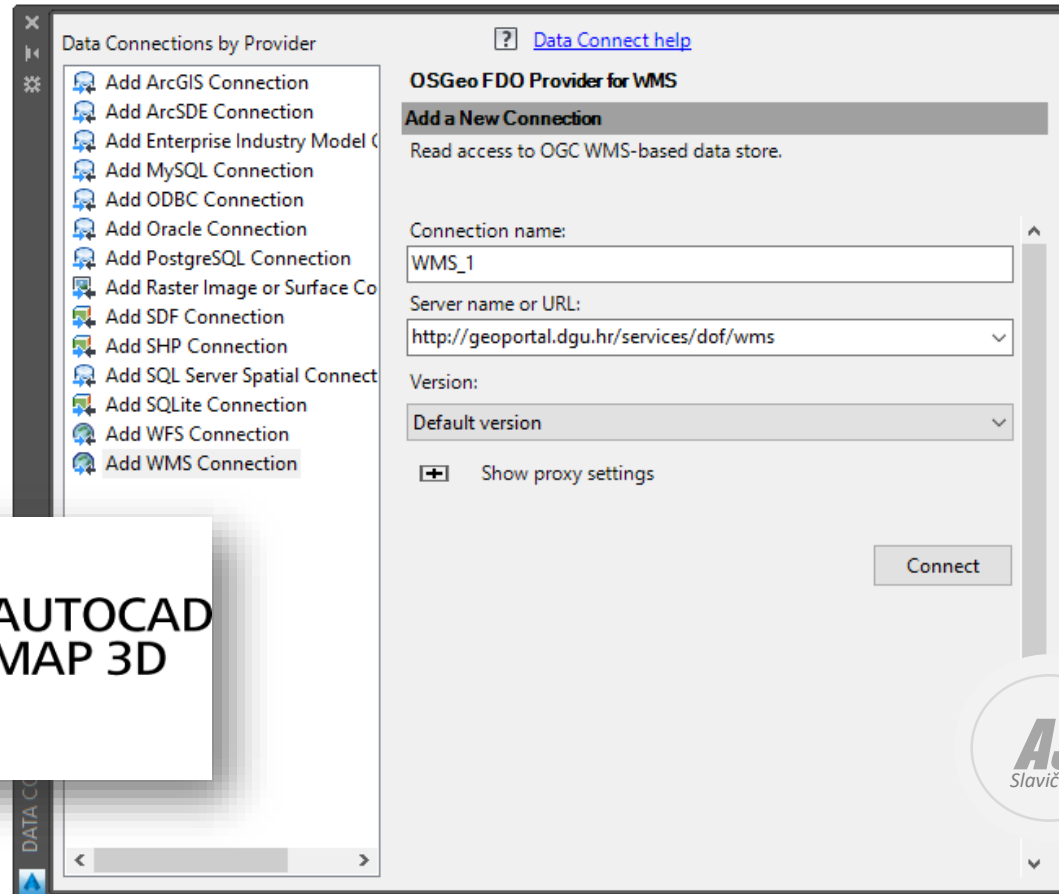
Data Connections by Provider

Add ArcGIS Connection
Add ArcSDE Connection
Add Enterprise Industry Model (
Add MySQL Connection
Add ODBC Connection
Add Oracle Connection
Add PostgreSQL Connection
Add Raster Image or Surface Co
Add SDF Connection
Add SHP Connection
Add SQL Server Spatial Connect
Add SQLite Connection
Add WFS Connection
Add WMS Connection

? Data Connect help

OSGeo FDO Provider for WMS

Add a New Connection

Read access to OGC WMS-based data store.

Connection name:
WMS_1
Server name or URL:
http://geoportal.dgu.hr/services/dof/wms
Version:
Default version

Show proxy settings

Connect

AUTOCAD
MAP 3D

DATA C

AJ
Slavič